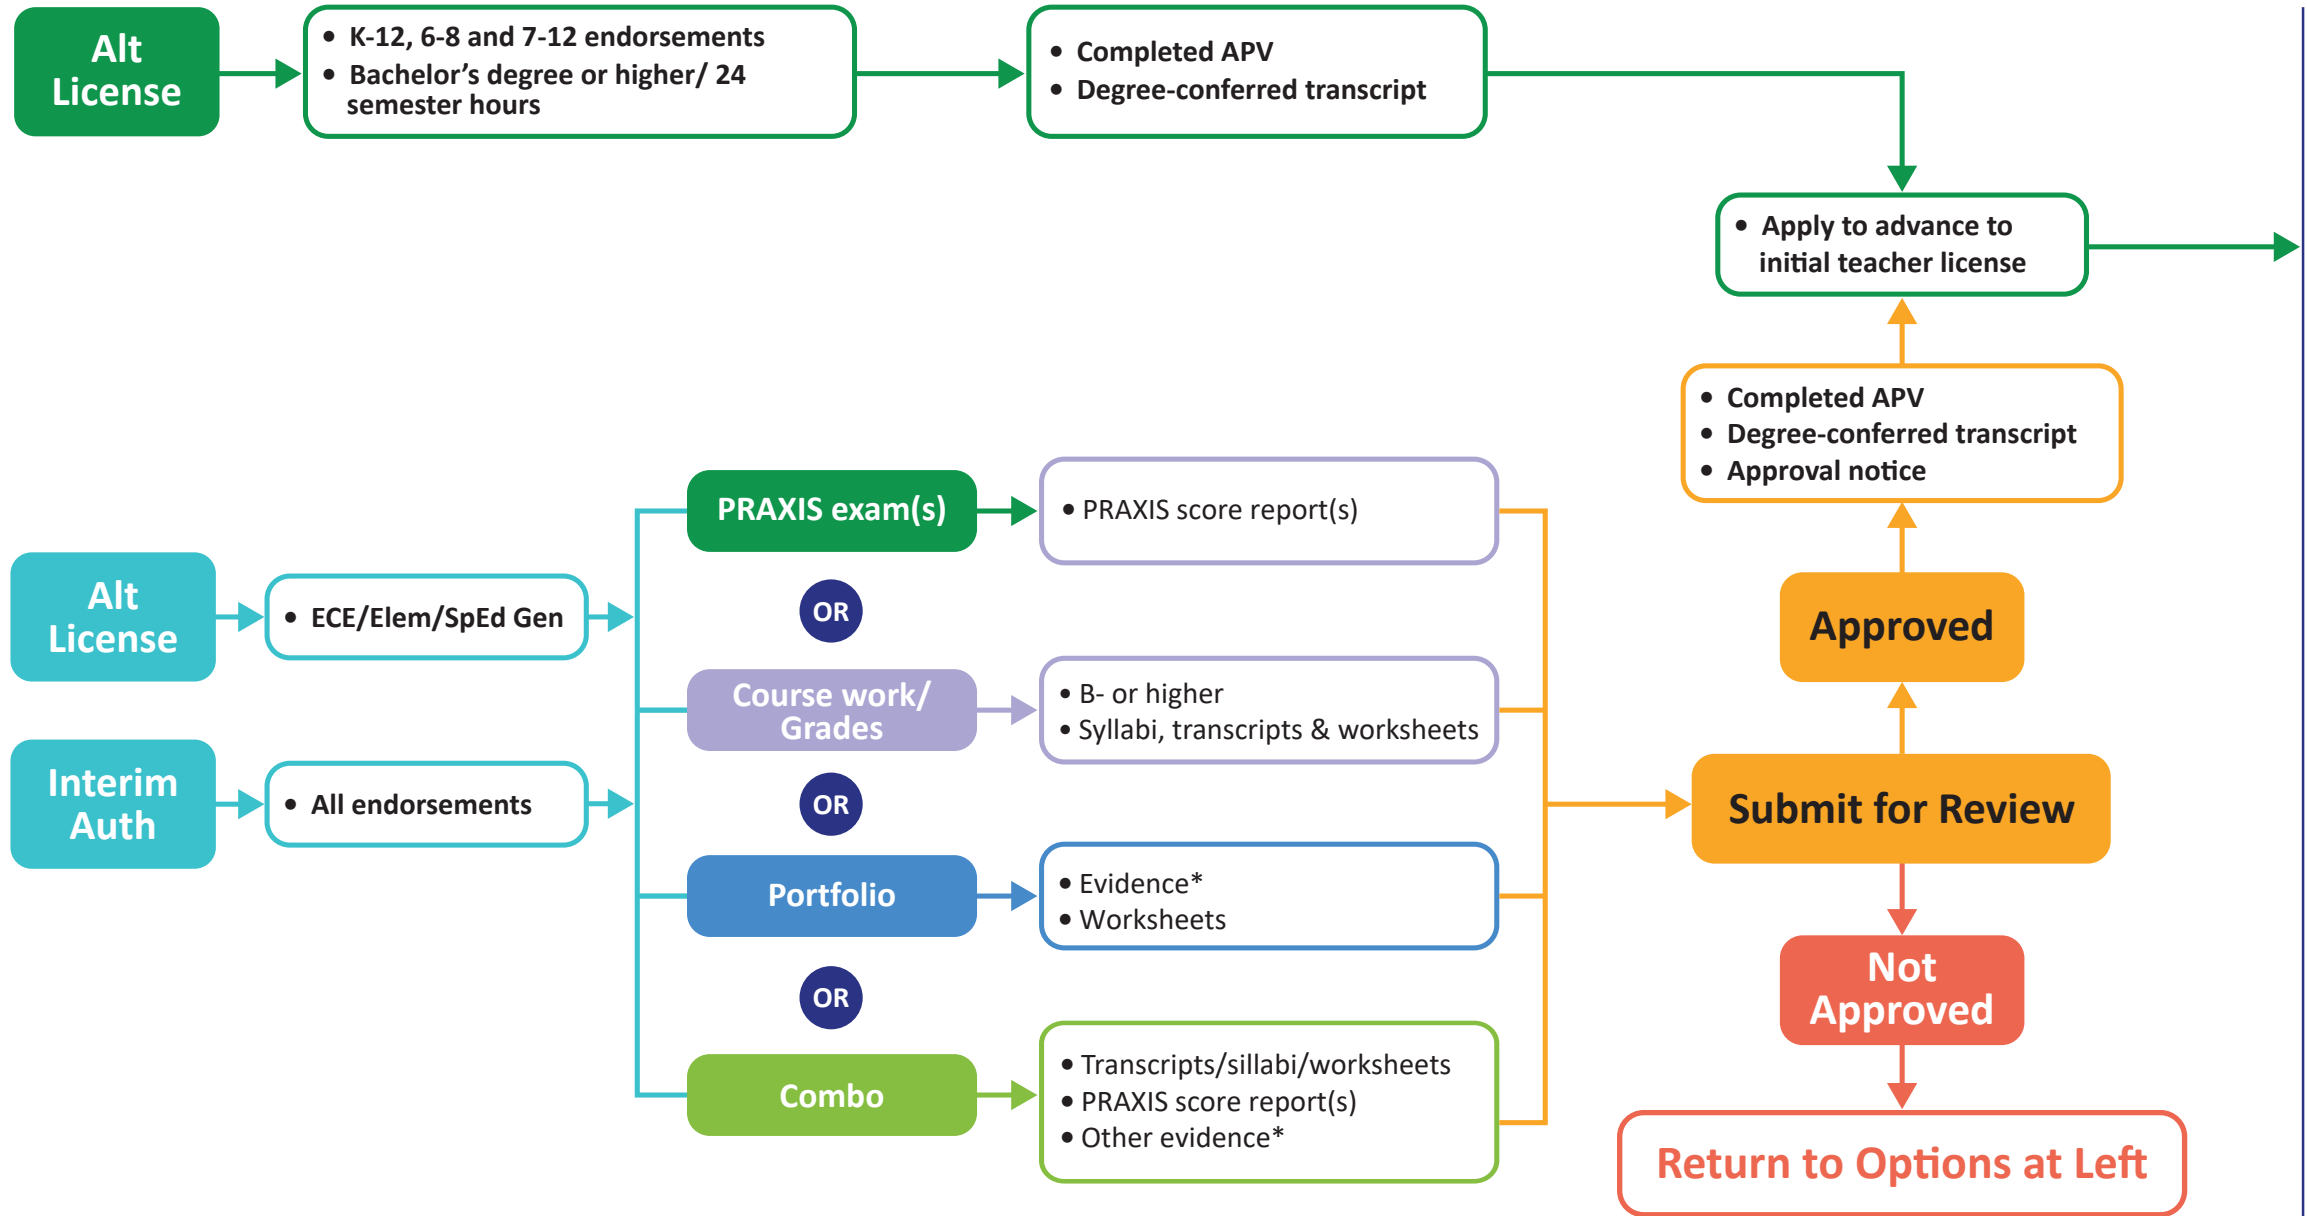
Alt License

• K-12, 6-8 and 7-12 endorsements
• Bachelor's degree or higher/ 24 semester hours

• Completed APV
• Degree-conferred transcript

• Apply to advance to initial teacher license

• Completed APV
• Degree-conferred transcript
• Approval notice

Alt License

• ECE/Elem/SpEd Gen

Interim Auth

• All endorsements

PRAXIS exam(s)

• PRAXIS score report(s)

OR

Course work/ Grades

• B- or higher
• Syllabi, transcripts & worksheets

OR

Portfolio

• Evidence*
• Worksheets

OR

Combo

• Transcripts/sillabi/worksheets
• PRAXIS score report(s)
• Other evidence*

Approved

Submit for Review

Not Approved

Return to Options at Left